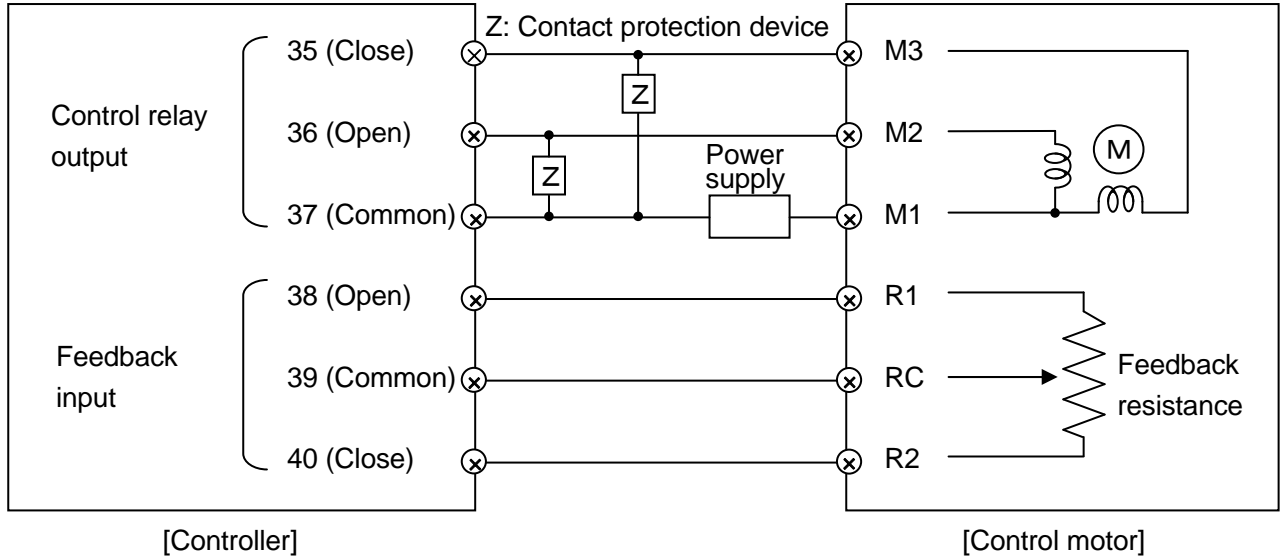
Z: Contact protection device

Control relay output

35 (Close)
36 (Open)
37 (Common)

Z
Z

Power supply

M3
M2
M1

M

Feedback input

38 (Open)
39 (Common)
40 (Close)

R1
RC
R2

Feedback resistance

[Controller]

[Control motor]